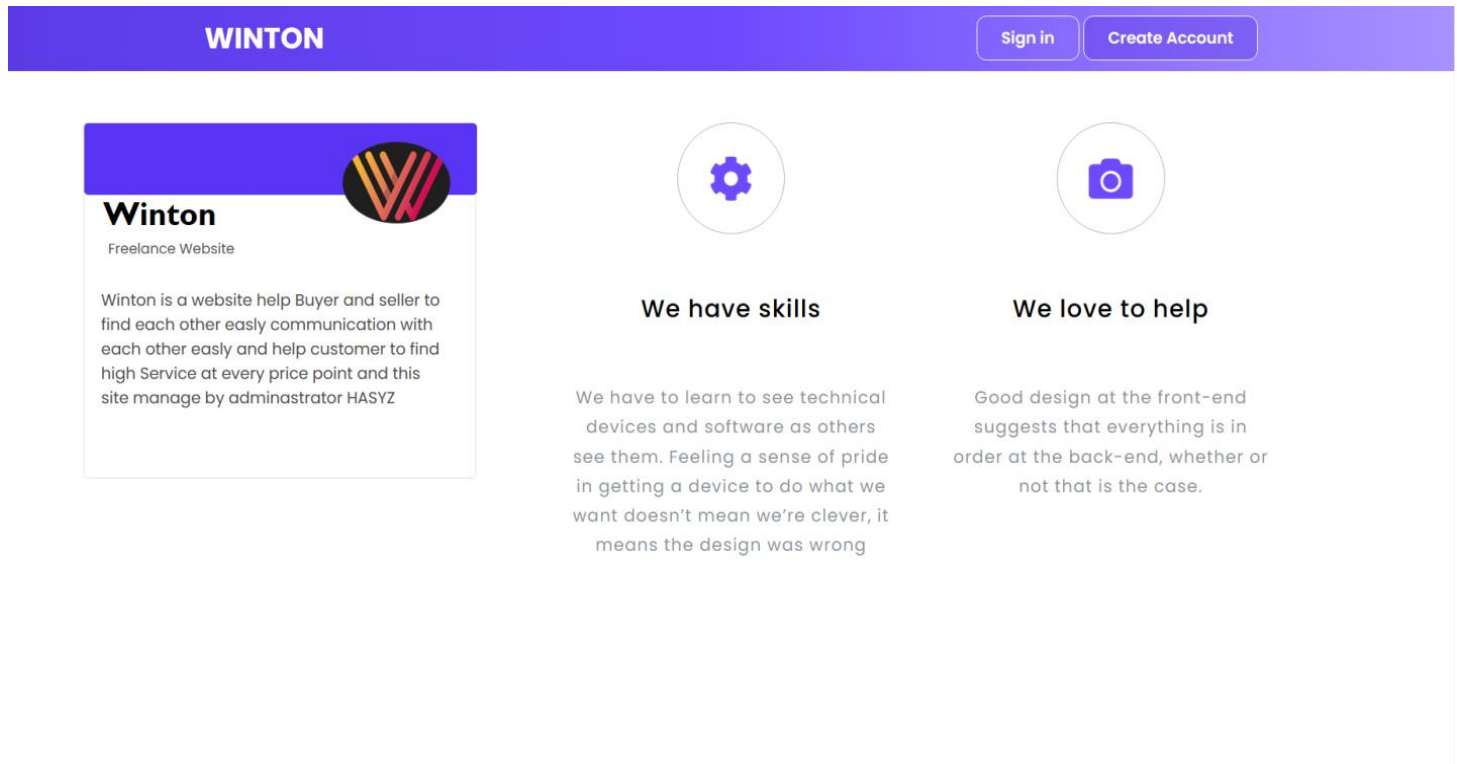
WINTON

Sign in

Create Account

Winton

Freelance Website

Winton is a website help Buyer and seller to find each other easly communication with each other easly and help customer to find high Service at every price point and this site manage by adminastrator HASYZ

We have skills

We have to learn to see technical devices and software as others see them. Feeling a sense of pride in getting a device to do what we want doesn't mean we're clever, it means the design was wrong

We love to help

Good design at the front-end suggests that everything is in order at the back-end, whether or not that is the case.